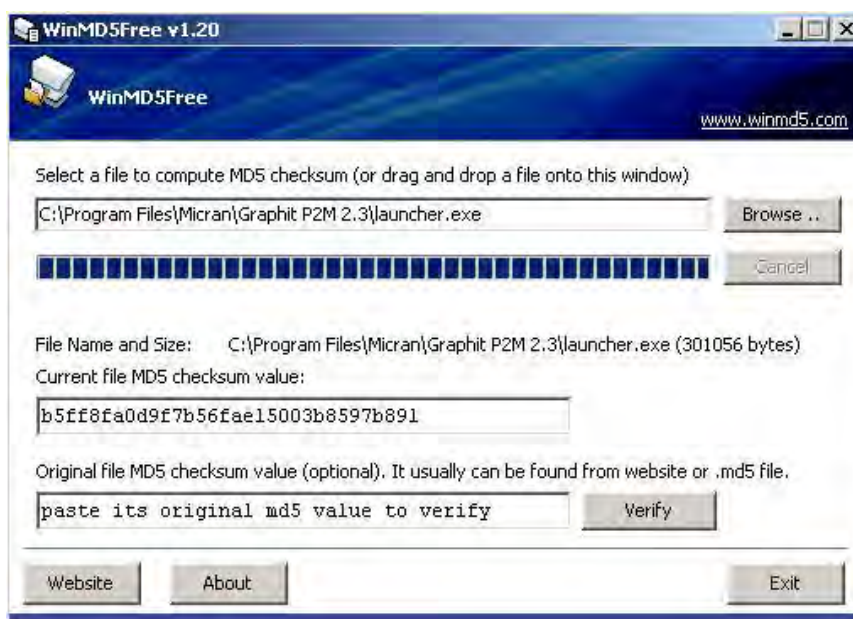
WinMD5Free v1.20

WinMD5Free

www.winmd5.com

Select a file to compute MD5 checksum (or drag and drop a file onto this window)

C:\Program Files\Micran\Graphit P2M 2.3\launcher.exe

Browse ..

Cancel

File Name and Size: C:\Program Files\Micran\Graphit P2M 2.3\launcher.exe (301056 bytes)

Current file MD5 checksum value:

b5ff8fa0d9f7b56fae15003b8597b891

Original file MD5 checksum value (optional). It usually can be found from website or .md5 file.

paste its original md5 value to verify

Verify

Website

About

Exit